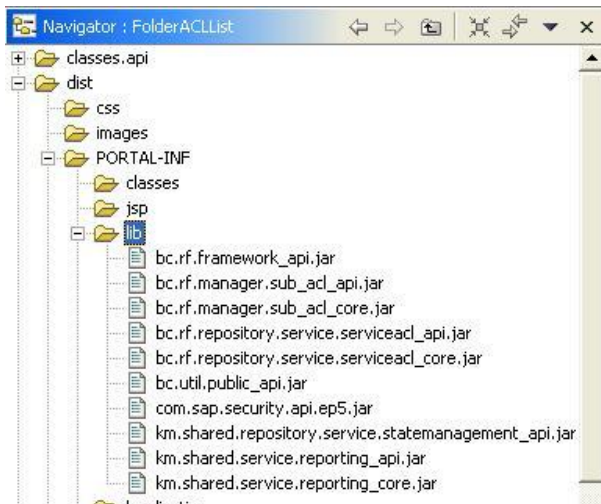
Navigator : FolderACLList

classes.api
dist
css
images
PORTAL-INF
classes
jsp
lib
bc.rf.framework_api.jar
bc.rf.manager.sub_acl_api.jar
bc.rf.manager.sub_acl_core.jar
bc.rf.repository.service.serviceacl_api.jar
bc.rf.repository.service.serviceacl_core.jar
bc.util.public_api.jar
com.sap.security.api.ep5.jar
km.shared.repository.service.statemanagement_api.jar
km.shared.service.reporting_api.jar
km.shared.service.reporting_core.jar
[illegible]